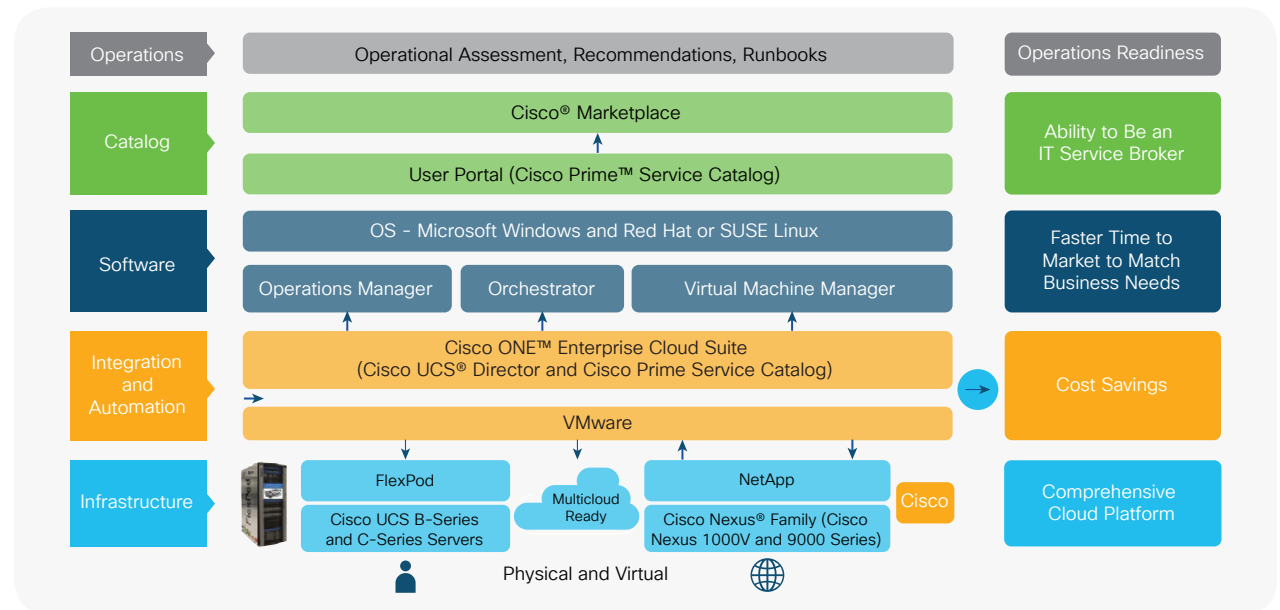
Operations

Operational Assessment, Recommendations, Runbooks

Operations Readiness

Catalog

Cisco® Marketplace

User Portal (Cisco Prime™ Service Catalog)

Ability to Be an IT Service Broker

Software

OS - Microsoft Windows and Red Hat or SUSE Linux

Operations Manager

Orchestrator

Virtual Machine Manager

Faster Time to Market to Match Business Needs

Integration and Automation

Cisco ONE™ Enterprise Cloud Suite (Cisco UCS® Director and Cisco Prime Service Catalog)

VMware

Cost Savings

Infrastructure

FlexPod

Cisco UCS B-Series and C-Series Servers

Multicloud Ready

NetApp

Cisco Nexus® Family (Cisco Nexus 1000V and 9000 Series)

Cisco

Comprehensive Cloud Platform

Physical and Virtual